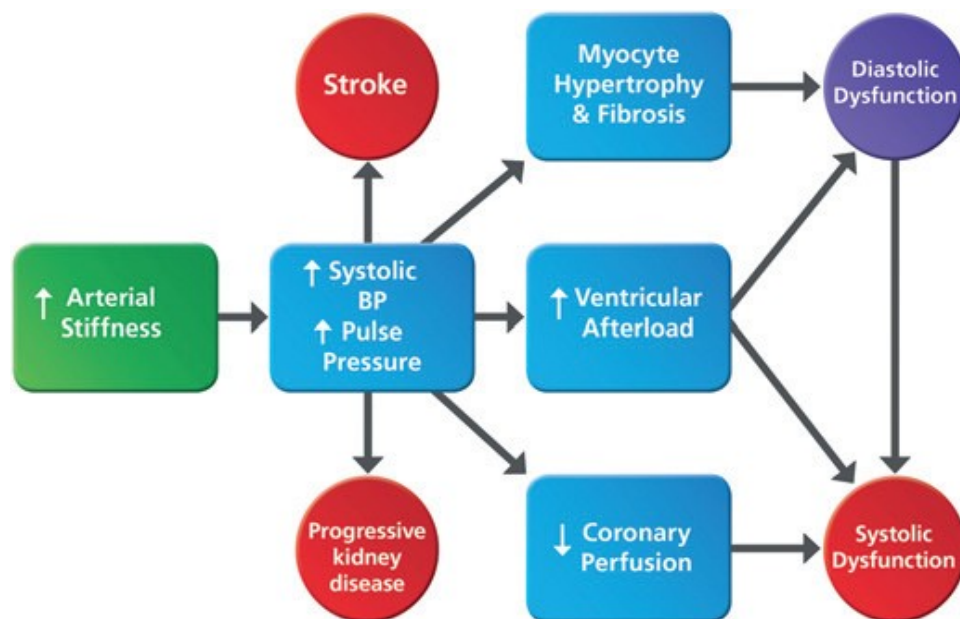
Stroke

Myocyte Hypertrophy & Fibrosis

Diastolic Dysfunction

↑ Arterial Stiffness

↑ Systolic BP
↑ Pulse Pressure

↑ Ventricular Afterload

Progressive kidney disease

↓ Coronary Perfusion

Systolic Dysfunction